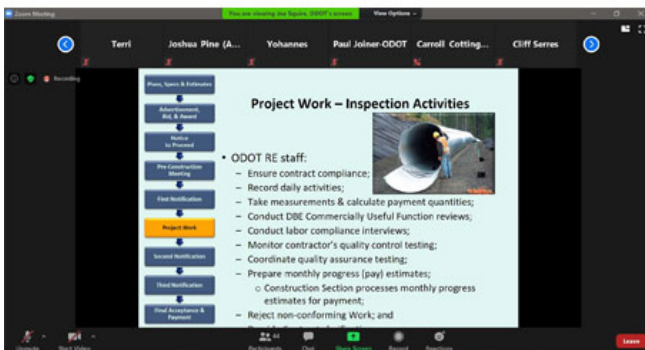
Zoom Meeting

You are viewing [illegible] Squire, ODOT's screen

View Options

Terri

Joshua Pine (A...

Yohannes

Paul Joiner-ODOT

Carroll Cotting...

Cliff Serres

Recording

Plans, Specs & Estimates

Advertisement, Bid, & Award

Notice to Proceed

Pre-Construction Meeting

First Notification

Project Work

Second Notification

Third Notification

Final Acceptance & Payment

Project Work – Inspection Activities

• ODOT RE staff:
– Ensure contract compliance;
– Record daily activities;
– Take measurements & calculate payment quantities;
– Conduct DBE Commercially Useful Function reviews;
– Conduct labor compliance interviews;
– Monitor contractor's quality control testing;
– Coordinate quality assurance testing;
– Prepare monthly progress (pay) estimates;
○ Construction Section processes monthly progress estimates for payment;
– Reject non-conforming Work; and
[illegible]

Unmute

Start Video

Participants

Chat

Share Screen

Record

Reactions

Leave